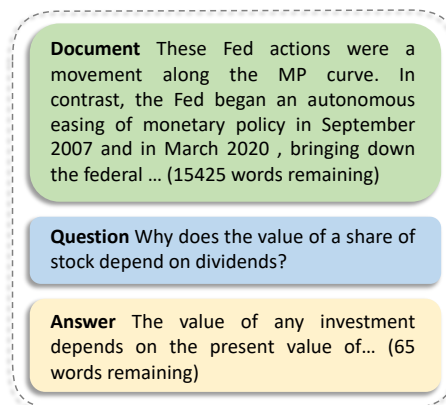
**Document** These Fed actions were a movement along the MP curve. In contrast, the Fed began an autonomous easing of monetary policy in September 2007 and in March 2020 , bringing down the federal … (15425 words remaining)

**Question** Why does the value of a share of stock depend on dividends?

**Answer** The value of any investment depends on the present value of… (65 words remaining)